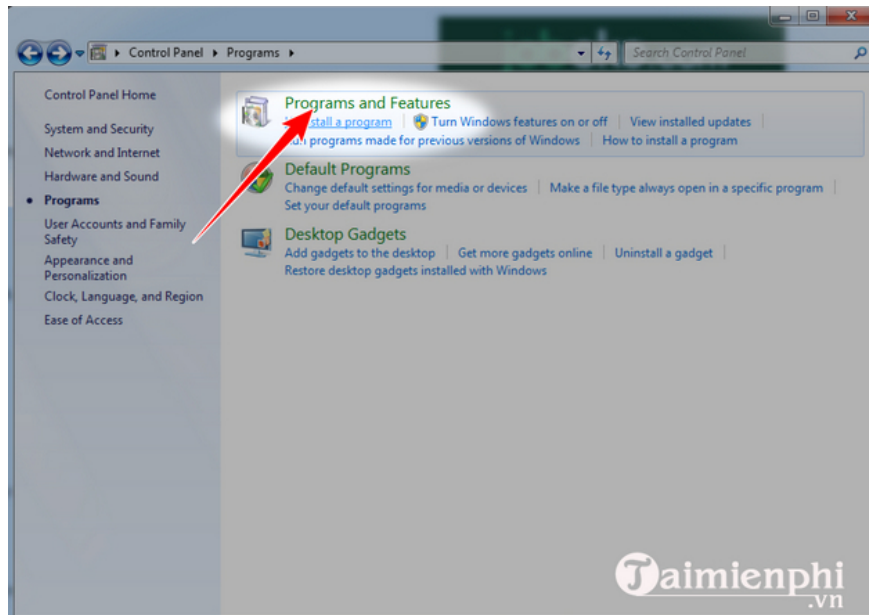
Control Panel ▸ Programs ▸

Search Control Panel

Control Panel Home

System and Security

Network and Internet

Hardware and Sound

Programs

User Accounts and Family Safety

Appearance and Personalization

Clock, Language, and Region

Ease of Access

Programs and Features

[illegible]stall a program | Turn Windows features on or off | View installed updates

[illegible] programs made for previous versions of Windows | How to install a program

Default Programs

Change default settings for media or devices | Make a file type always open in a specific program

Set your default programs

Desktop Gadgets

Add gadgets to the desktop | Get more gadgets online | Uninstall a gadget

Restore desktop gadgets installed with Windows

Taimienphi
.vn